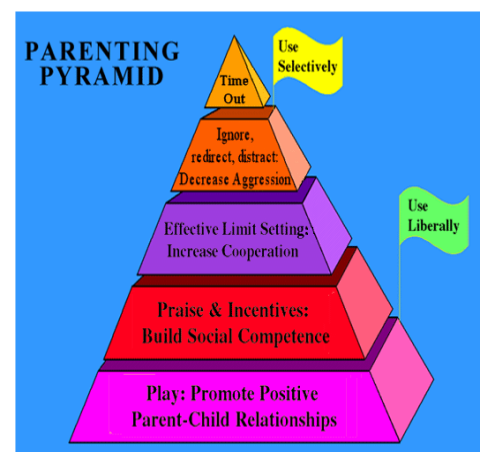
PARENTING PYRAMID

Use Selectively

Time Out

Ignore, redirect, distract: Decrease Aggression

Use Liberally

Effective Limit Setting: Increase Cooperation

Praise & Incentives: Build Social Competence

Play: Promote Positive Parent-Child Relationships